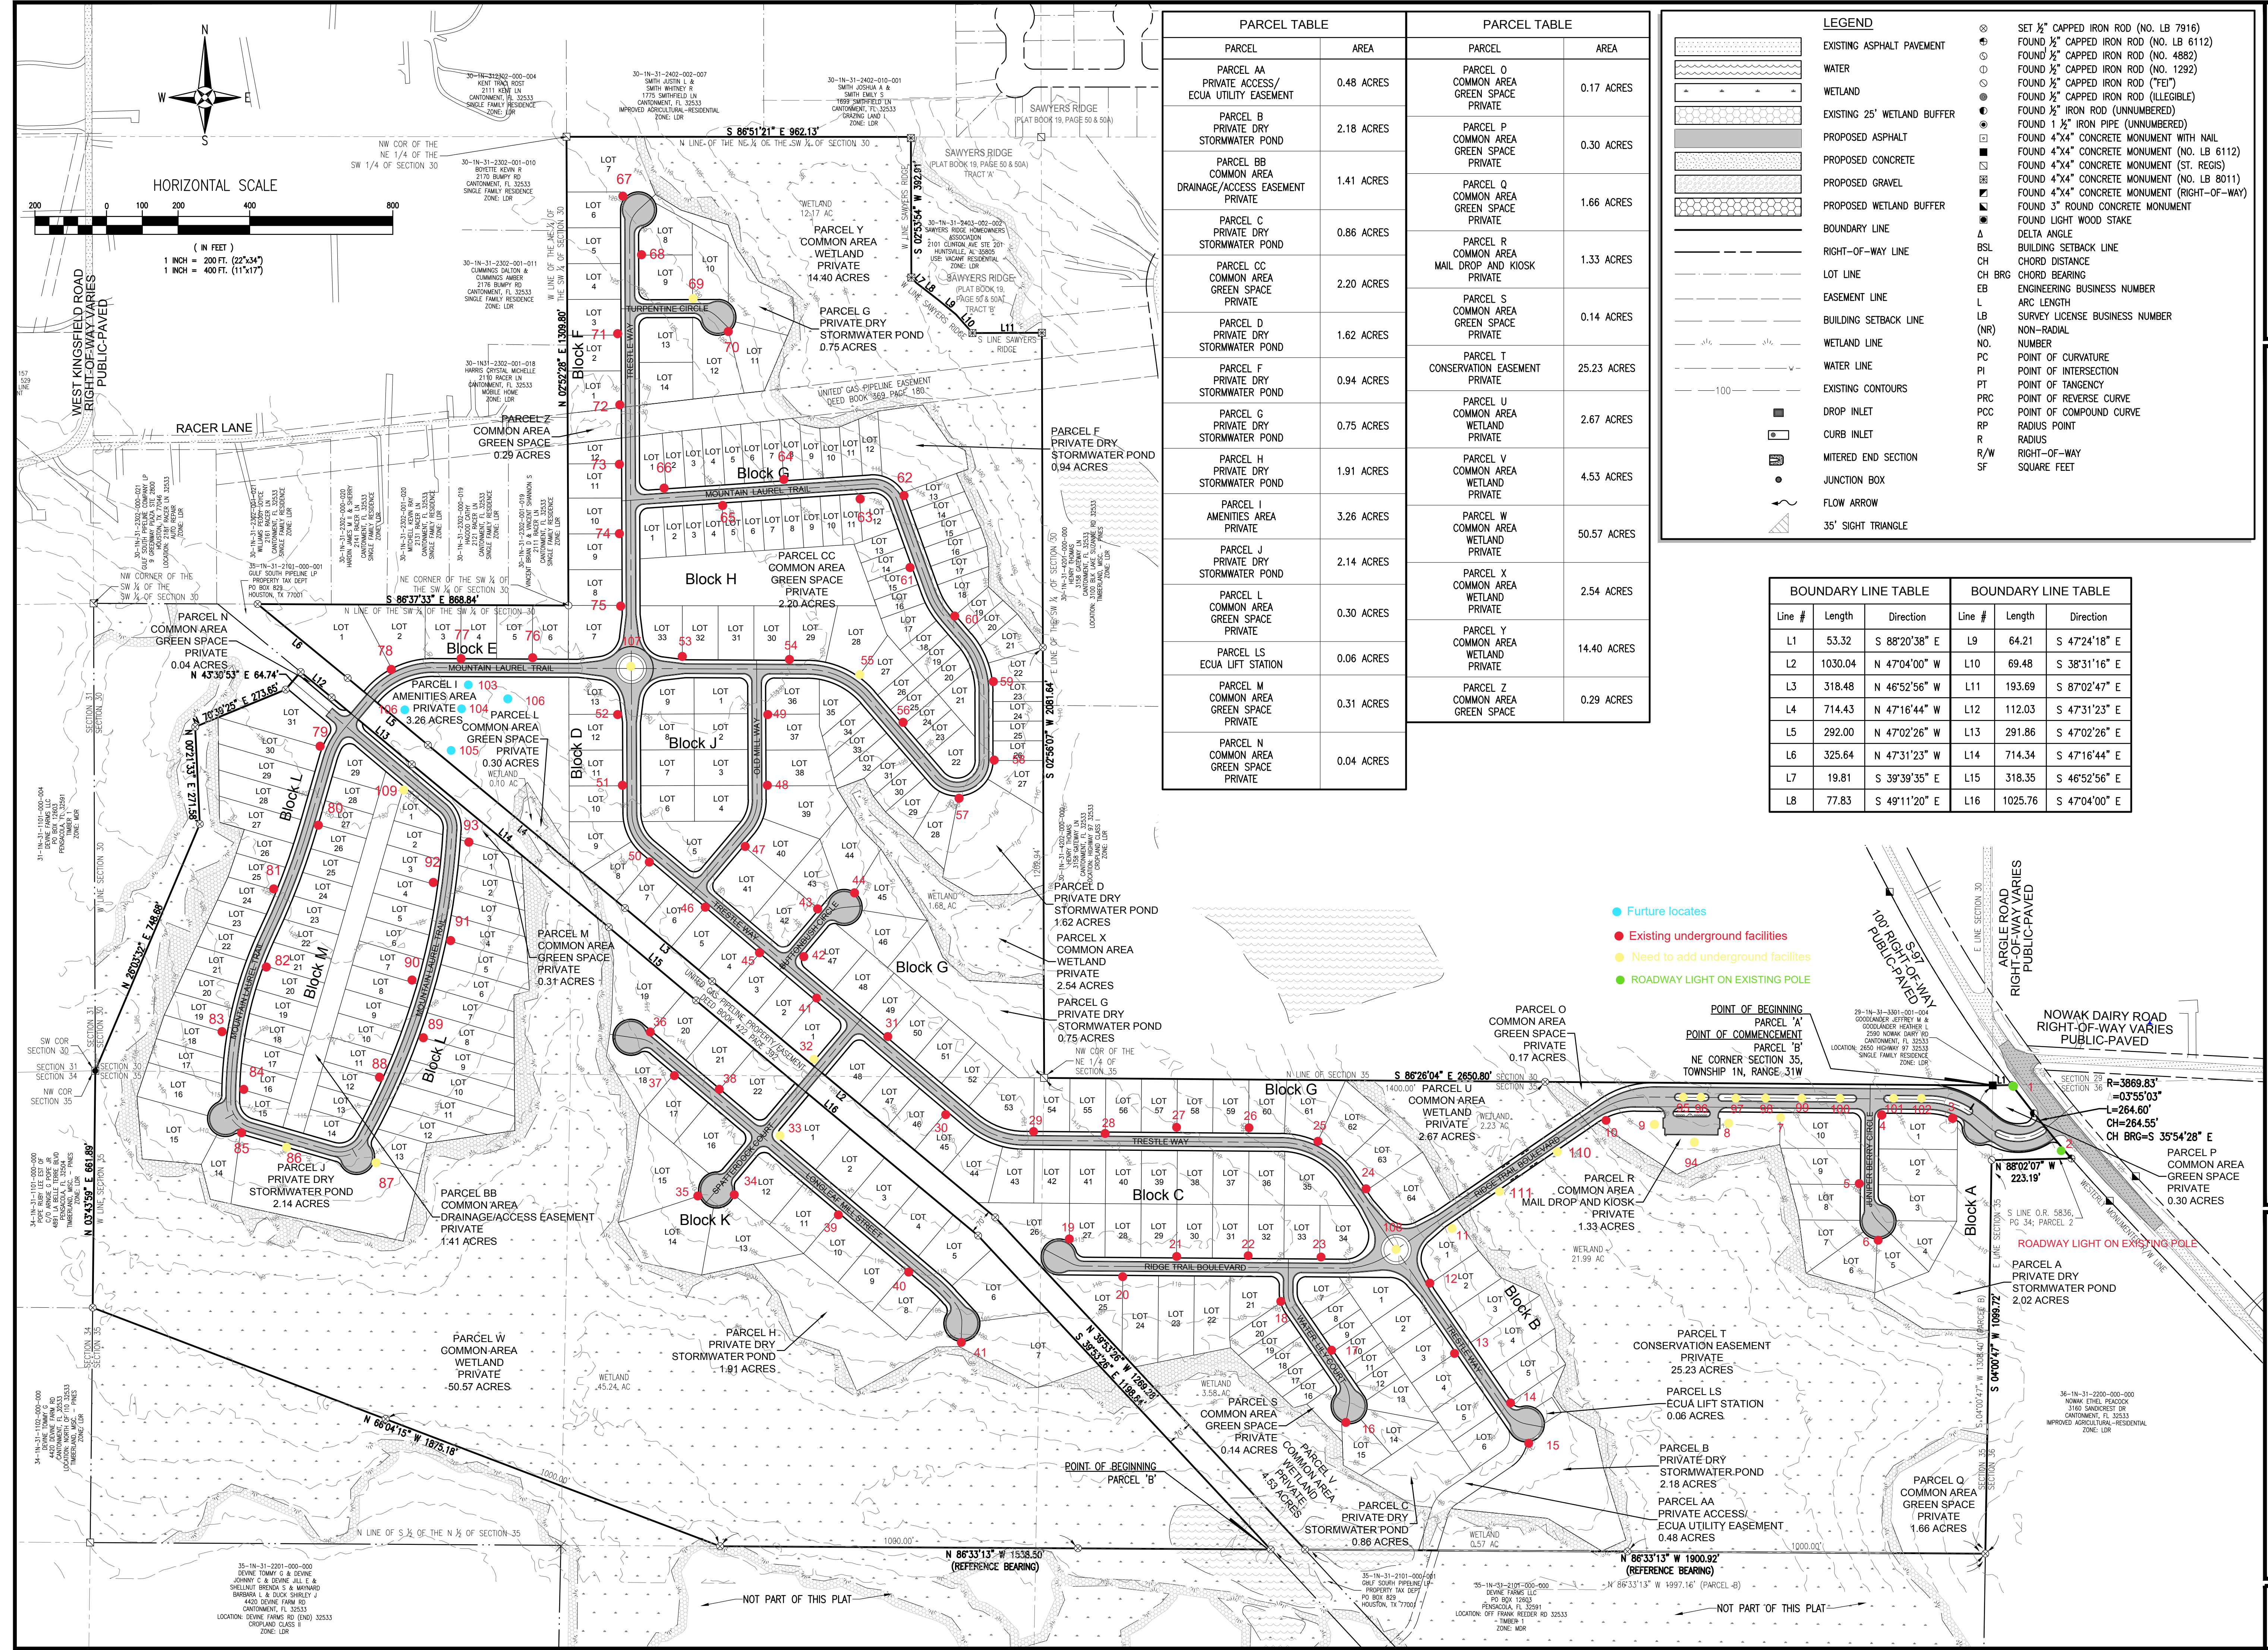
PARCEL TABLE

| PARCEL | AREA |
|---|---|
| PARCEL AA PRIVATE ACCESS/ ECUA UTILITY EASEMENT | 0.48 ACRES |
| PARCEL B PRIVATE DRY STORMWATER POND | 2.18 ACRES |
| PARCEL BB COMMON AREA DRAINAGE/ACCESS EASEMENT PRIVATE | 1.41 ACRES |
| PARCEL C PRIVATE DRY STORMWATER POND | 0.86 ACRES |
| PARCEL CC COMMON AREA GREEN SPACE PRIVATE | 2.20 ACRES |
| PARCEL D PRIVATE DRY STORMWATER POND | 1.62 ACRES |
| PARCEL F PRIVATE DRY STORMWATER POND | 0.94 ACRES |
| PARCEL G PRIVATE DRY STORMWATER POND | 0.75 ACRES |
| PARCEL H PRIVATE DRY STORMWATER POND | 1.91 ACRES |
| PARCEL I AMENITIES AREA PRIVATE | 3.26 ACRES |
| PARCEL J PRIVATE DRY STORMWATER POND | 2.14 ACRES |
| PARCEL L COMMON AREA GREEN SPACE PRIVATE | 0.30 ACRES |
| PARCEL LS ECUA LIFT STATION | 0.06 ACRES |
| PARCEL M COMMON AREA GREEN SPACE PRIVATE | 0.31 ACRES |
| PARCEL N COMMON AREA GREEN SPACE PRIVATE | 0.04 ACRES |

PARCEL TABLE

| PARCEL | AREA |
|---|---|
| PARCEL O COMMON AREA GREEN SPACE PRIVATE | 0.17 ACRES |
| PARCEL P COMMON AREA GREEN SPACE PRIVATE | 0.30 ACRES |
| PARCEL Q COMMON AREA GREEN SPACE PRIVATE | 1.66 ACRES |
| PARCEL R COMMON AREA MAIL DROP AND KIOSK PRIVATE | 1.33 ACRES |
| PARCEL S COMMON AREA GREEN SPACE PRIVATE | 0.14 ACRES |
| PARCEL T CONSERVATION EASEMENT PRIVATE | 25.23 ACRES |
| PARCEL U COMMON AREA WETLAND PRIVATE | 2.67 ACRES |
| PARCEL V COMMON AREA WETLAND PRIVATE | 4.53 ACRES |
| PARCEL W COMMON AREA WETLAND PRIVATE | 50.57 ACRES |
| PARCEL X COMMON AREA WETLAND PRIVATE | 2.54 ACRES |
| PARCEL Y COMMON AREA WETLAND PRIVATE | 14.40 ACRES |
| PARCEL Z COMMON AREA GREEN SPACE | 0.29 ACRES |

LEGEND
EXISTING ASPHALT PAVEMENT
WATER
WETLAND
EXISTING 25' WETLAND BUFFER
PROPOSED ASPHALT
PROPOSED CONCRETE
PROPOSED GRAVEL
PROPOSED WETLAND BUFFER
BOUNDARY LINE
RIGHT-OF-WAY LINE
LOT LINE
EASEMENT LINE
BUILDING SETBACK LINE
WETLAND LINE
WATER LINE
EXISTING CONTOURS
DROP INLET
CURB INLET
MITERED END SECTION
JUNCTION BOX
FLOW ARROW
35' SIGHT TRIANGLE
SET ½" CAPPED IRON ROD (NO. LB 7916)
FOUND ½" CAPPED IRON ROD (NO. LB 6112)
FOUND ½" CAPPED IRON ROD (NO. 4882)
FOUND ½" CAPPED IRON ROD (NO. 1292)
FOUND ½" CAPPED IRON ROD ("FEI")
FOUND ½" CAPPED IRON ROD (ILLEGIBLE)
FOUND ½" IRON ROD (UNNUMBERED)
FOUND 1 ½" IRON PIPE (UNNUMBERED)
FOUND 4"X4" CONCRETE MONUMENT WITH NAIL
FOUND 4"X4" CONCRETE MONUMENT (NO. LB 6112)
FOUND 4"X4" CONCRETE MONUMENT (ST. REGIS)
FOUND 4"X4" CONCRETE MONUMENT (NO. LB 8011)
FOUND 4"X4" CONCRETE MONUMENT (RIGHT-OF-WAY)
FOUND 3" ROUND CONCRETE MONUMENT
FOUND LIGHT WOOD STAKE
Δ DELTA ANGLE
BSL BUILDING SETBACK LINE
CH CHORD DISTANCE
CH BRG CHORD BEARING
EB ENGINEERING BUSINESS NUMBER
L ARC LENGTH
LB SURVEY LICENSE BUSINESS NUMBER
(NR) NON-RADIAL
NO. NUMBER
PC POINT OF CURVATURE
PI POINT OF INTERSECTION
PT POINT OF TANGENCY
PRC POINT OF REVERSE CURVE
PCC POINT OF COMPOUND CURVE
RP RADIUS POINT
R RADIUS
R/W RIGHT-OF-WAY
SF SQUARE FEET

BOUNDARY LINE TABLE

| Line # | Length | Direction |
|---|---|---|
| L1 | 53.32 | S 88°20'38" E |
| L2 | 1030.04 | N 47°04'00" W |
| L3 | 318.48 | N 46°52'56" W |
| L4 | 714.43 | N 47°16'44" W |
| L5 | 292.00 | N 47°02'26" W |
| L6 | 325.64 | N 47°31'23" W |
| L7 | 19.81 | S 39°39'35" E |
| L8 | 77.83 | S 49°11'20" E |

BOUNDARY LINE TABLE

| Line # | Length | Direction |
|---|---|---|
| L9 | 64.21 | S 47°24'18" E |
| L10 | 69.48 | S 38°31'16" E |
| L11 | 193.69 | S 87°02'47" E |
| L12 | 112.03 | S 47°31'23" E |
| L13 | 291.86 | S 47°02'26" E |
| L14 | 714.34 | S 47°16'44" E |
| L15 | 318.35 | S 46°52'56" E |
| L16 | 1025.76 | S 47°04'00" E |

HORIZONTAL SCALE
200 0 100 200 400 800
( IN FEET )
1 INCH = 200 FT. (22"x34")
1 INCH = 400 FT. (11"x17")

WEST KINGSFIELD ROAD RIGHT-OF-WAY VARIES PUBLIC-PAVED
RACER LANE
ARGLE ROAD RIGHT-OF-WAY VARIES PUBLIC-PAVED
S-97 100' RIGHT-OF-WAY PUBLIC-PAVED
NOWAK DAIRY ROAD RIGHT-OF-WAY VARIES PUBLIC-PAVED
SAWYERS RIDGE (PLAT BOOK 19, PAGE 50 & 50A)

Furture locates
Existing underground facilities
Need to add underground facilities
ROADWAY LIGHT ON EXISTING POLE
ROADWAY LIGHT ON EXISTING POLE

Block A Block B Block C Block D Block E Block F Block G Block H Block J Block K Block L Block M
TRESTLE WAY MOUNTAIN LAUREL TRAIL TURPENTINE CIRCLE OLD MILL WAY RIDGE TRAIL BOULEVARD LONGLEAF MILL STREET JUNIPER BERRY CIRCLE WATERWHEEL COURT

PARCEL Y COMMON AREA WETLAND PRIVATE 14.40 ACRES
PARCEL G PRIVATE DRY STORMWATER POND 0.75 ACRES
PARCEL Z COMMON AREA GREEN SPACE 0.29 ACRES
PARCEL F PRIVATE DRY STORMWATER POND 0.94 ACRES
PARCEL CC COMMON AREA GREEN SPACE PRIVATE 2.20 ACRES
PARCEL N COMMON AREA GREEN SPACE PRIVATE 0.04 ACRES
PARCEL I AMENITIES AREA PRIVATE 3.26 ACRES
PARCEL L COMMON AREA GREEN SPACE PRIVATE 0.30 ACRES
PARCEL M COMMON AREA GREEN SPACE PRIVATE 0.31 ACRES
PARCEL D PRIVATE DRY STORMWATER POND 1.62 ACRES
PARCEL X COMMON AREA WETLAND PRIVATE 2.54 ACRES
PARCEL J PRIVATE DRY STORMWATER POND 2.14 ACRES
PARCEL BB COMMON AREA DRAINAGE/ACCESS EASEMENT PRIVATE 1.41 ACRES
PARCEL H PRIVATE DRY STORMWATER POND 1.91 ACRES
PARCEL W COMMON AREA WETLAND PRIVATE 50.57 ACRES
PARCEL O COMMON AREA GREEN SPACE PRIVATE 0.17 ACRES
PARCEL U COMMON AREA WETLAND PRIVATE 2.67 ACRES
PARCEL R COMMON AREA MAIL DROP AND KIOSK PRIVATE 1.33 ACRES
PARCEL P COMMON AREA GREEN SPACE PRIVATE 0.30 ACRES
PARCEL A PRIVATE DRY STORMWATER POND 2.02 ACRES
PARCEL T CONSERVATION EASEMENT PRIVATE 25.23 ACRES
PARCEL LS ECUA LIFT STATION 0.06 ACRES
PARCEL B PRIVATE DRY STORMWATER POND 2.18 ACRES
PARCEL AA PRIVATE ACCESS/ ECUA UTILITY EASEMENT 0.48 ACRES
PARCEL Q COMMON AREA GREEN SPACE PRIVATE 1.66 ACRES
PARCEL S COMMON AREA GREEN SPACE PRIVATE 0.14 ACRES
PARCEL V COMMON AREA WETLAND PRIVATE 4.53 ACRES
PARCEL C PRIVATE DRY STORMWATER POND 0.86 ACRES

POINT OF BEGINNING PARCEL 'A'
POINT OF COMMENCEMENT PARCEL 'B' NE CORNER SECTION 35, TOWNSHIP 1N, RANGE 31W
POINT OF BEGINNING PARCEL 'B'
R=3869.83' Δ=03°55'03" L=264.60' CH=264.55' CH BRG=S 35°54'28" E
N 88°02'07" W 223.19'
S 86°51'21" E 962.13'
S 86°37'33" E 868.84'
S 86°26'04" E 2650.80'
N 86°33'13" W 1538.50' (REFERENCE BEARING)
N 86°33'13" W 1900.92' (REFERENCE BEARING)
N 68°04'15" W 1875.18'
N 02°52'28" E 1309.80'
S 02°53'54" W 392.91'
S 02°56'07" W 2081.64'
S 04°00'47" W 1099.72'
N 43°30'53" E 64.74'
N 70°39'25" E 273.65'
N 26°03'32" E 748.86'
N 02°43'39" E 661.89'
NOT PART OF THIS PLAT
NOT PART OF THIS PLAT
UNITED GAS PIPELINE EASEMENT DEED BOOK 369, PAGE 180